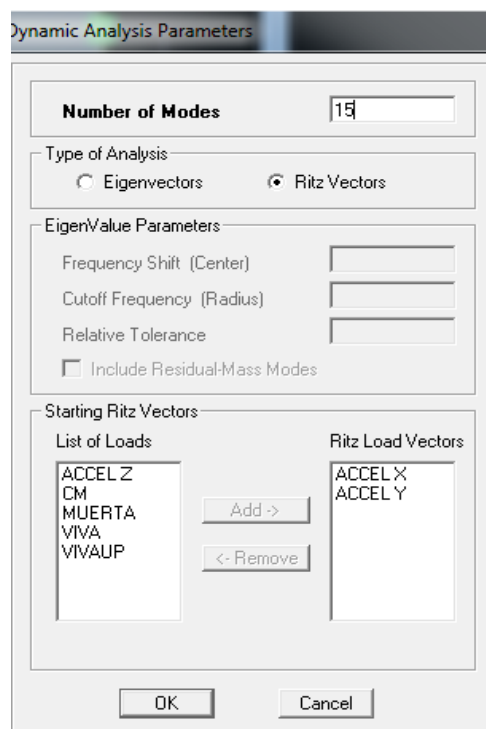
Dynamic Analysis Parameters

Number of Modes 15

Type of Analysis
Eigenvectors
Ritz Vectors

EigenValue Parameters
Frequency Shift (Center)
Cutoff Frequency (Radius)
Relative Tolerance
Include Residual-Mass Modes

Starting Ritz Vectors
List of Loads
ACCEL Z
CM
MUERTA
VIVA
VIVAUP

Add ->
<- Remove

Ritz Load Vectors
ACCEL X
ACCEL Y

OK
Cancel